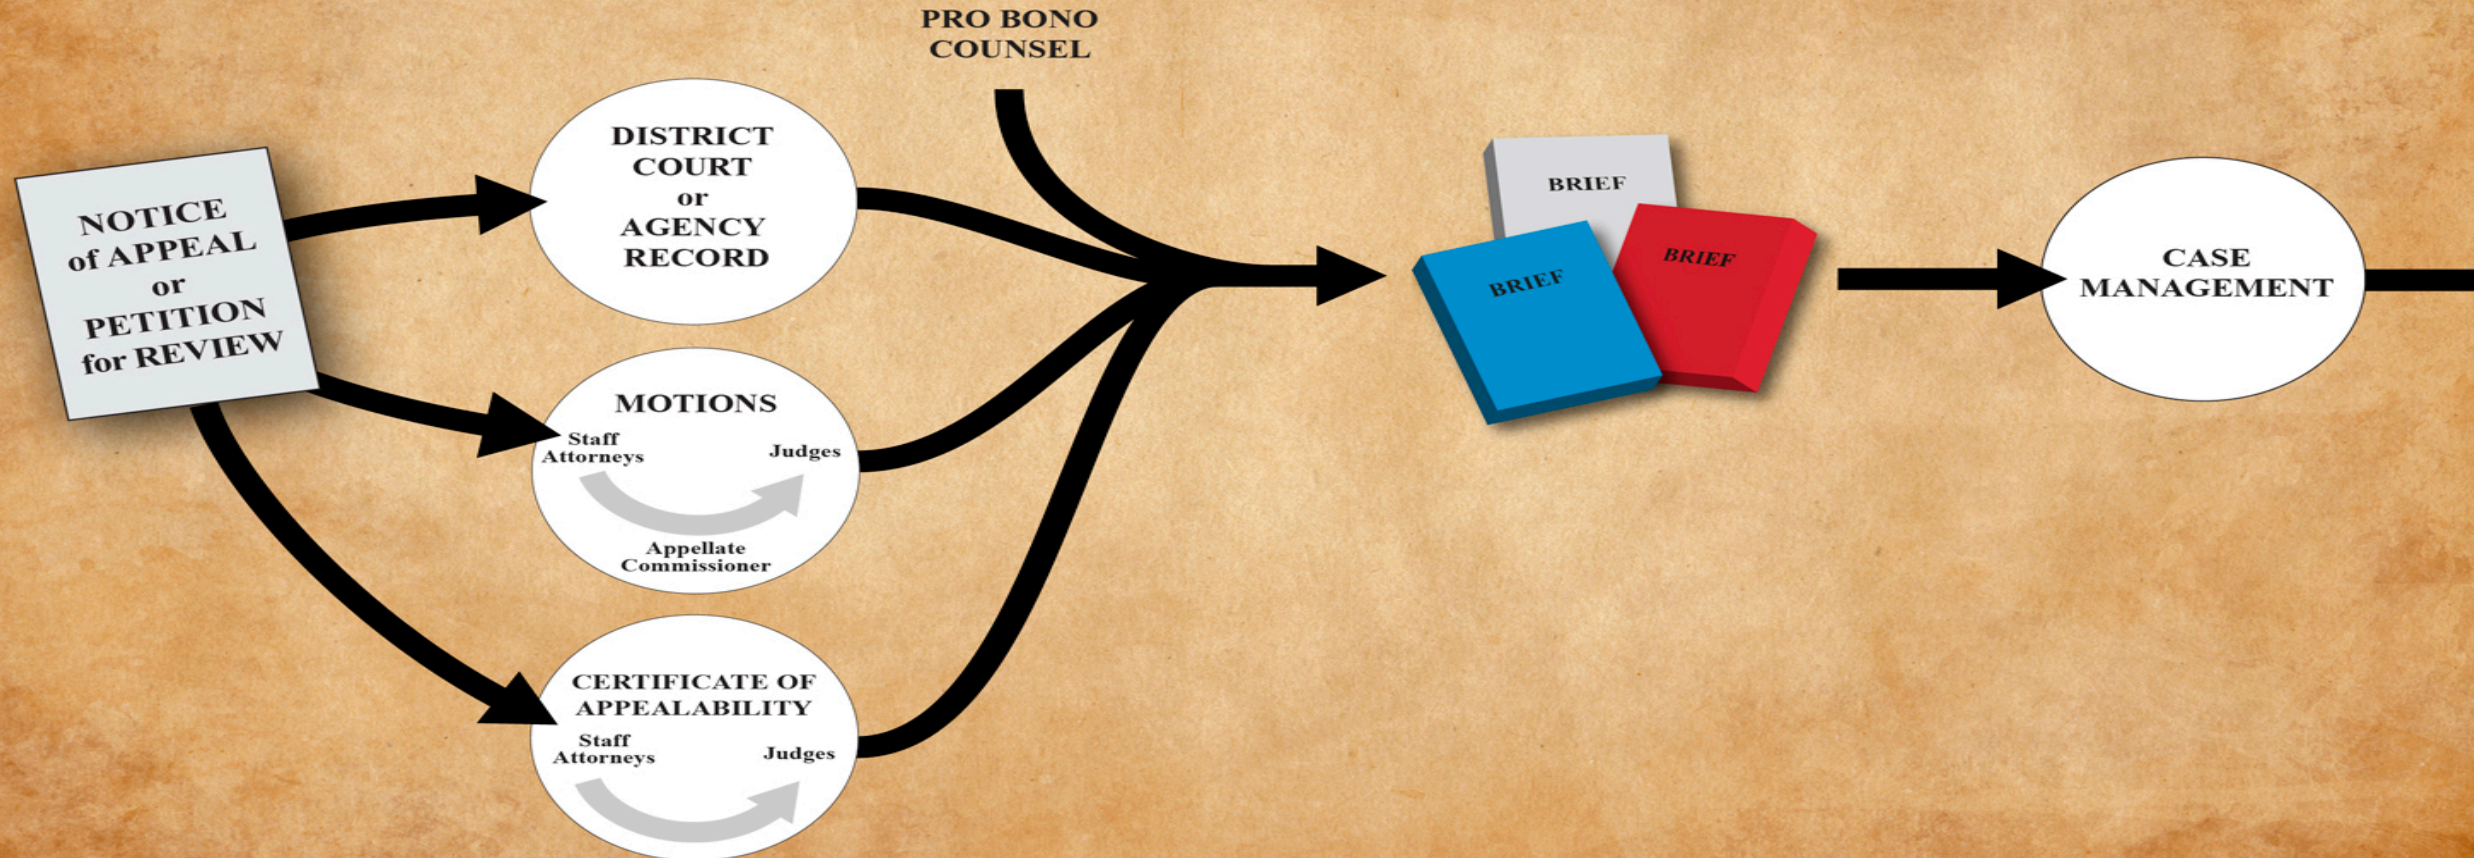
PRO BONO COUNSEL

NOTICE of APPEAL or PETITION for REVIEW

DISTRICT COURT or AGENCY RECORD

MOTIONS
Staff Attorneys
Judges
Appellate Commissioner

CERTIFICATE OF APPEALABILITY
Staff Attorneys
Judges

BRIEF
BRIEF
BRIEF

CASE MANAGEMENT